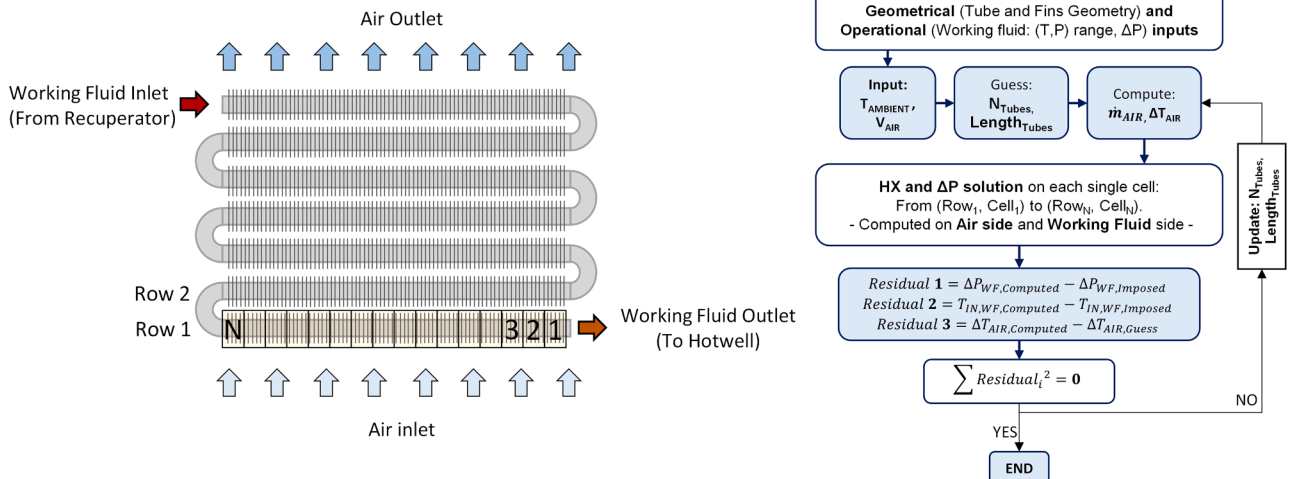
Air Outlet

Working Fluid Inlet (From Recuperator)

Row 2

Row 1

N

3 2 1

Working Fluid Outlet (To Hotwell)

Air inlet

**Geometrical** (Tube and Fins Geometry) **and Operational** (Working fluid: (T,P) range, ΔP) **inputs**

**Input:** $T_{AMBIENT}$, $V_{AIR}$

Guess: $N_{Tubes}$, $Length_{Tubes}$

Compute: $\dot{m}_{AIR}$, $\Delta T_{AIR}$

**HX and ΔP solution** on each single cell: From ($Row_1$, $Cell_1$) to ($Row_N$, $Cell_N$). - Computed on **Air side** and **Working Fluid** side -

$Residual\ \mathbf{1} = \Delta P_{WF,Computed} - \Delta P_{WF,Imposed}$
$Residual\ \mathbf{2} = T_{IN,WF,Computed} - T_{IN,WF,Imposed}$
$Residual\ \mathbf{3} = \Delta T_{AIR,Computed} - \Delta T_{AIR,Guess}$

$\sum Residual_i^{\ 2} = \mathbf{0}$

NO

YES

**END**

**Update: $N_{Tubes}$, $Length_{Tubes}$**